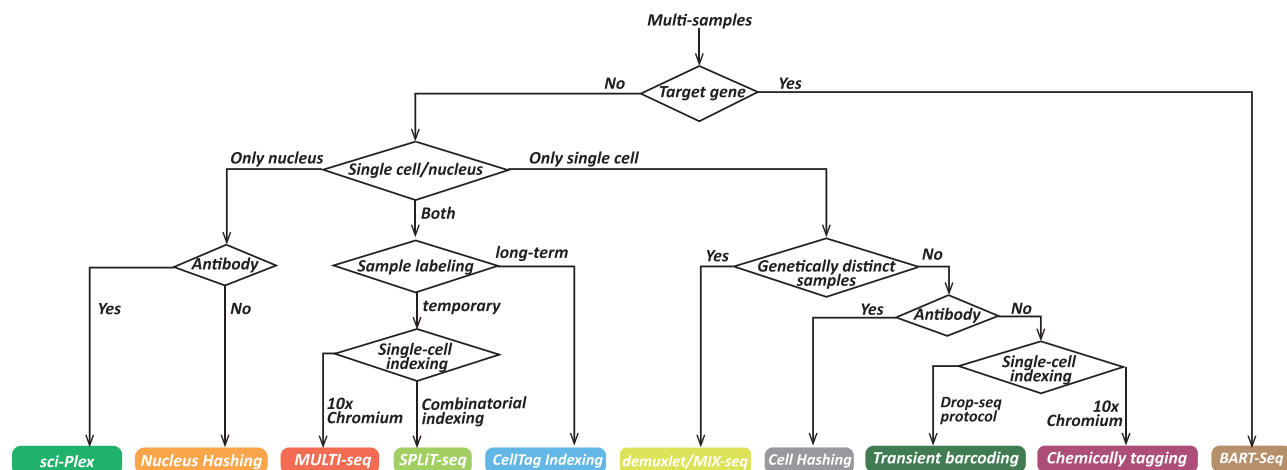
Multi-samples

Target gene

No

Yes

Single cell/nucleus

Only nucleus

Only single cell

Both

Antibody

Yes

No

Sample labeling

long-term

temporary

Single-cell indexing

10x Chromium

Combinatorial indexing

Genetically distinct samples

Yes

No

Antibody

Yes

No

Single-cell indexing

Drop-seq protocol

10x Chromium

sci-Plex

Nucleus Hashing

MULTI-seq

SPLiT-seq

CellTag Indexing

demuxlet/MIX-seq

Cell Hashing

Transient barcoding

Chemically tagging

BART-Seq